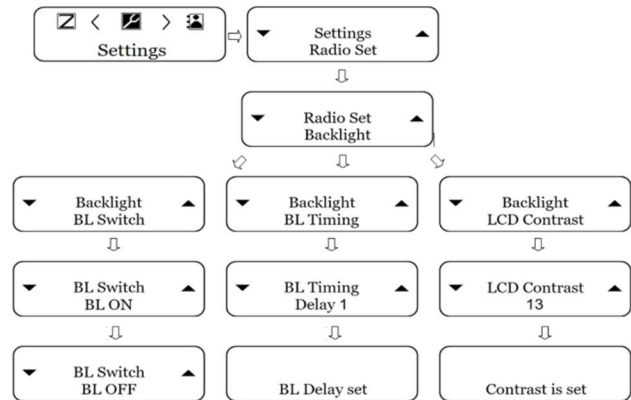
Settings

Settings
Radio Set

Radio Set
Backlight

Backlight
BL Switch

Backlight
BL Timing

Backlight
LCD Contrast

BL Switch
BL ON

BL Timing
Delay 1

LCD Contrast
13

BL Switch
BL OFF

BL Delay set

Contrast is set